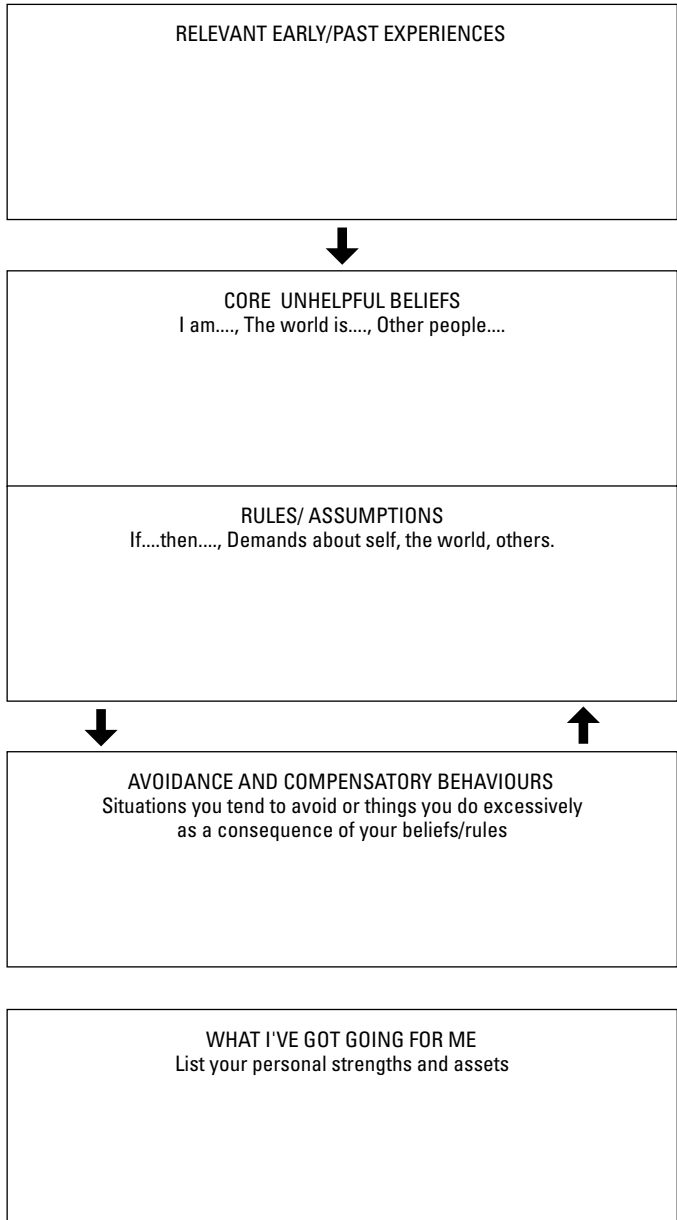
RELEVANT EARLY/PAST EXPERIENCES

CORE UNHELPFUL BELIEFS
I am...., The world is...., Other people....

RULES/ ASSUMPTIONS
If....then...., Demands about self, the world, others.

AVOIDANCE AND COMPENSATORY BEHAVIOURS
Situations you tend to avoid or things you do excessively as a consequence of your beliefs/rules

WHAT I'VE GOT GOING FOR ME
List your personal strengths and assets